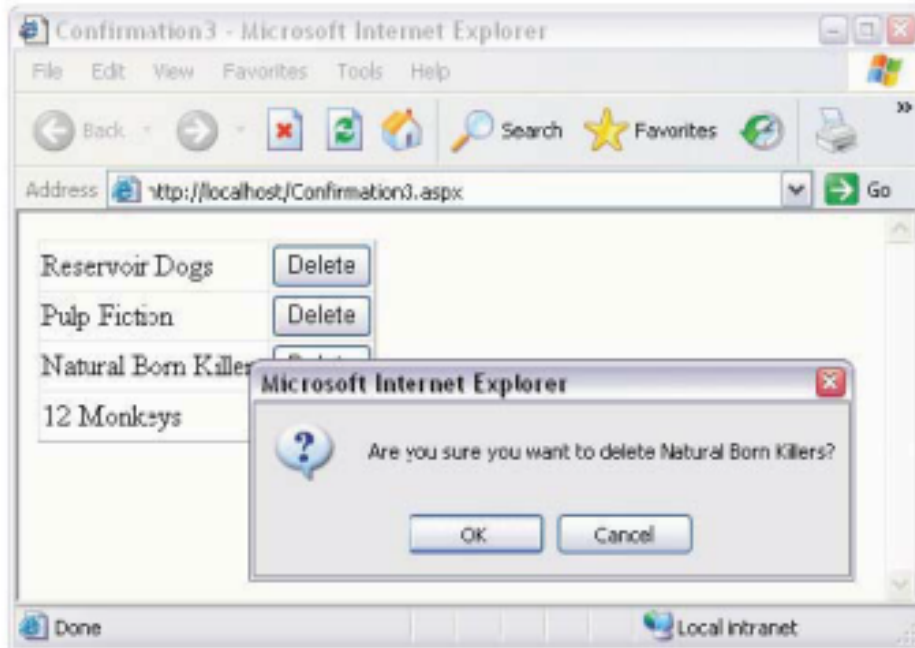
Confirmation3 - Microsoft Internet Explorer

File Edit View Favorites Tools Help

Back Search Favorites

Address http://localhost/Confirmation3.aspx Go

| | |
|---|---|
| Reservoir Dogs | Delete |
| Pulp Fiction | Delete |
| Natural Born Killer | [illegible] |
| 12 Monkeys | |

Microsoft Internet Explorer

Are you sure you want to delete Natural Born Killers?

OK Cancel

Done Local intranet